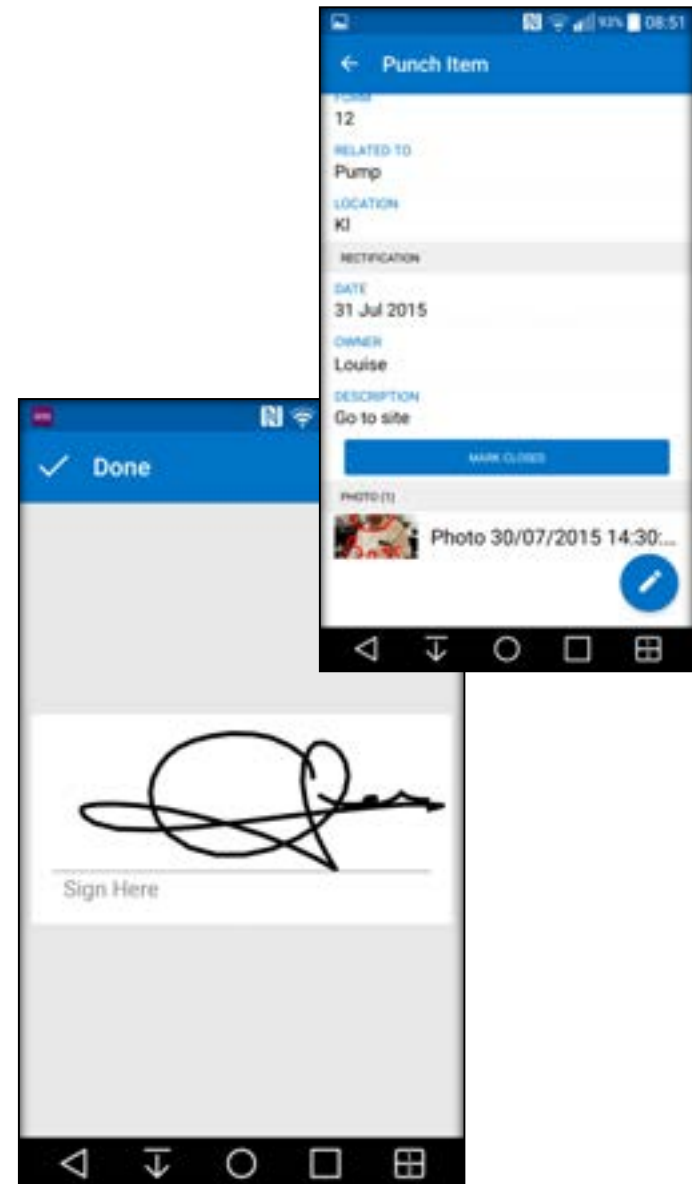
93% 08:51

Punch Item

FORM
12

RELATED TO
Pump

LOCATION
KI

RECTIFICATION

DATE
31 Jul 2015

OWNER
Louise

DESCRIPTION
Go to site

MARK CLOSED

PHOTO (1)

Photo 30/07/2015 14:30:...

Done

Sign Here